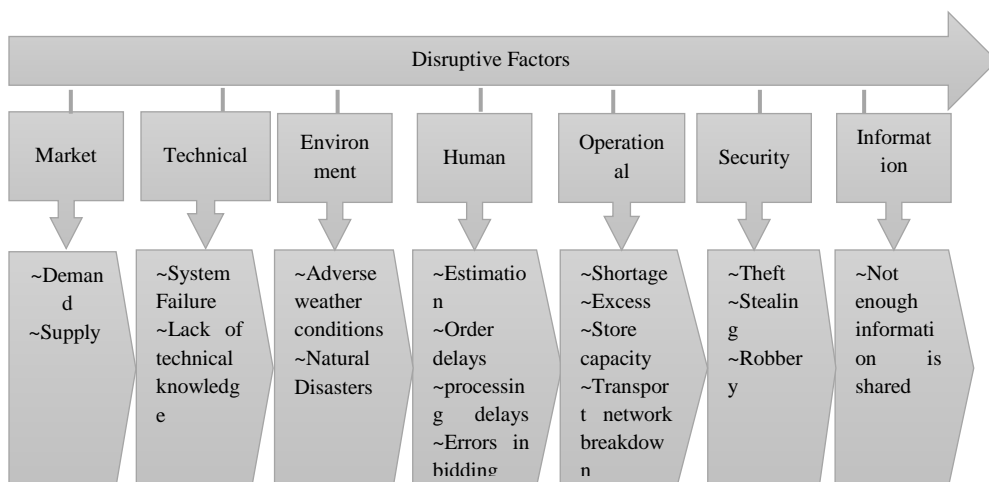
Disruptive Factors

Market

Technical

Environment

Human

Operational

Security

Information

~Demand
~Supply

~System Failure
~Lack of technical knowledge

~Adverse weather conditions
~Natural Disasters

~Estimation
~Order delays
~processing delays
~Errors in bidding

~Shortage
~Excess
~Store capacity
~Transport network breakdown

~Theft
~Stealing
~Robbery

~Not enough information is shared